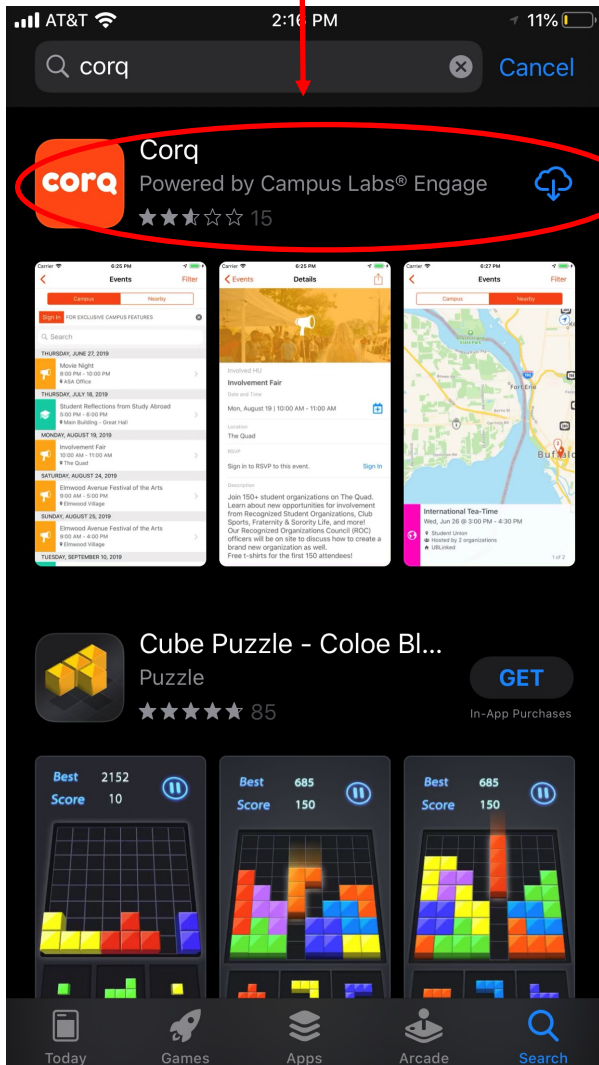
AT&T 2:16 PM 11%

corq

Cancel

corq

Corq

Powered by Campus Labs® Engage

15

Carrier 6:25 PM

Events Filter

Campus Nearby

Sign in FOR EXCLUSIVE CAMPUS FEATURES

Search

THURSDAY, JUNE 27, 2019

Movie Night
8:00 PM - 10:00 PM
ASA Office

THURSDAY, JULY 18, 2019

Student Reflections from Study Abroad
5:00 PM - 6:00 PM
Main Building - Great Hall

MONDAY, AUGUST 19, 2019

Involvement Fair
10:00 AM - 11:00 AM
The Quad

SATURDAY, AUGUST 24, 2019

Elmwood Avenue Festival of the Arts
9:00 AM - 5:00 PM
Elmwood Village

SUNDAY, AUGUST 25, 2019

Elmwood Avenue Festival of the Arts
9:00 AM - 5:00 PM
Elmwood Village

TUESDAY, SEPTEMBER 10, 2019

Carrier 6:25 PM

Events Details

Involved HU

Involvement Fair

Date and Time

Mon, August 19 | 10:00 AM - 11:00 AM

Location

The Quad

RSVP

Sign in to RSVP to this event. Sign In

Description

Join 150+ student organizations on The Quad. Learn about new opportunities for involvement from Recognized Student Organizations, Club Sports, Fraternity & Sorority Life, and more! Our Recognized Organizations Council (ROC) officers will be on site to discuss how to create a brand new organization as well. Free t-shirts for the first 150 attendees!

Carrier 6:27 PM

Events Filter

Campus Nearby

Fort Erie

Buffalo

International Tea-Time
Wed, Jun 26 @ 3:00 PM - 4:30 PM
Student Union
Hosted by 2 organizations
UBLinked

1 of 2

Cube Puzzle - Coloe Bl...

Puzzle

85

GET

In-App Purchases

Best 2152
Score 10

Best 685
Score 150

Best 685
Score 150

Today Games Apps Arcade Search